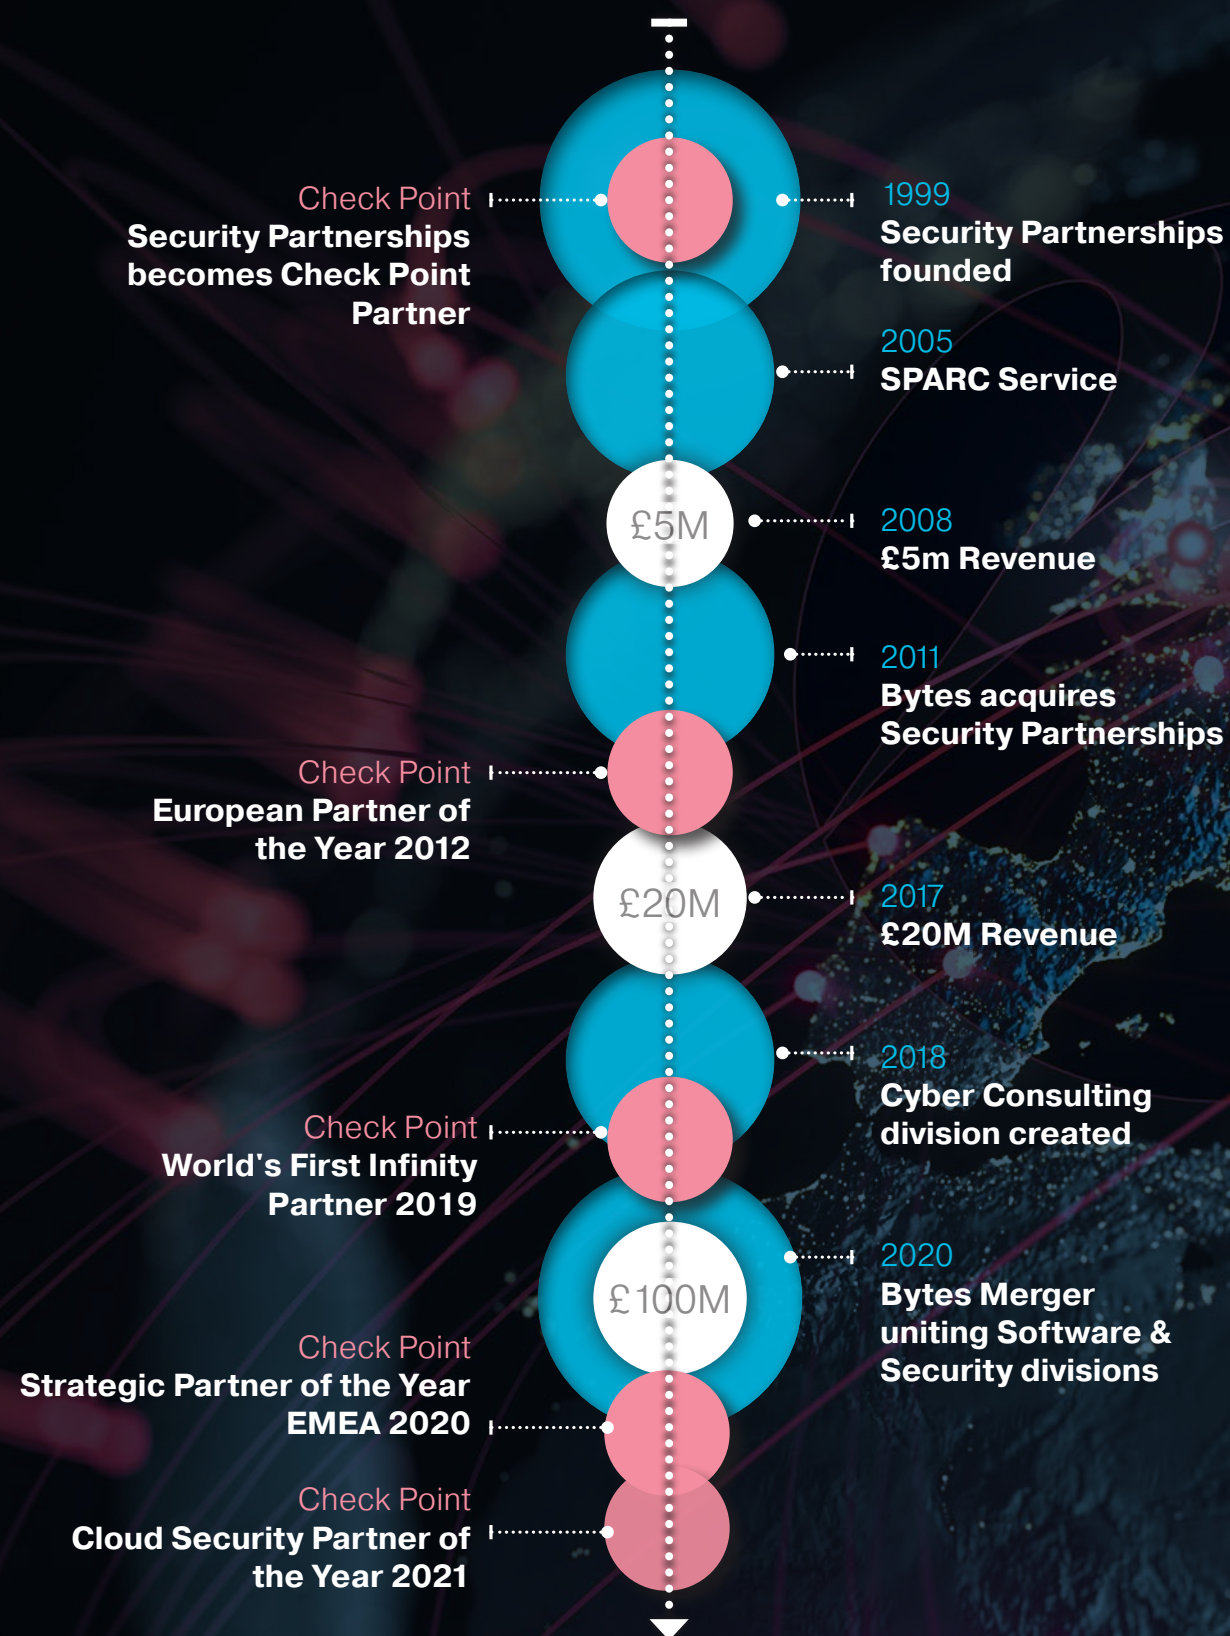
Check Point
Security Partnerships becomes Check Point Partner

1999
Security Partnerships founded

2005
SPARC Service

£5M

2008
£5m Revenue

2011
Bytes acquires Security Partnerships

Check Point
European Partner of the Year 2012

£20M

2017
£20M Revenue

2018
Cyber Consulting division created

Check Point
World's First Infinity Partner 2019

£100M

2020
Bytes Merger uniting Software & Security divisions

Check Point
Strategic Partner of the Year EMEA 2020

Check Point
Cloud Security Partner of the Year 2021